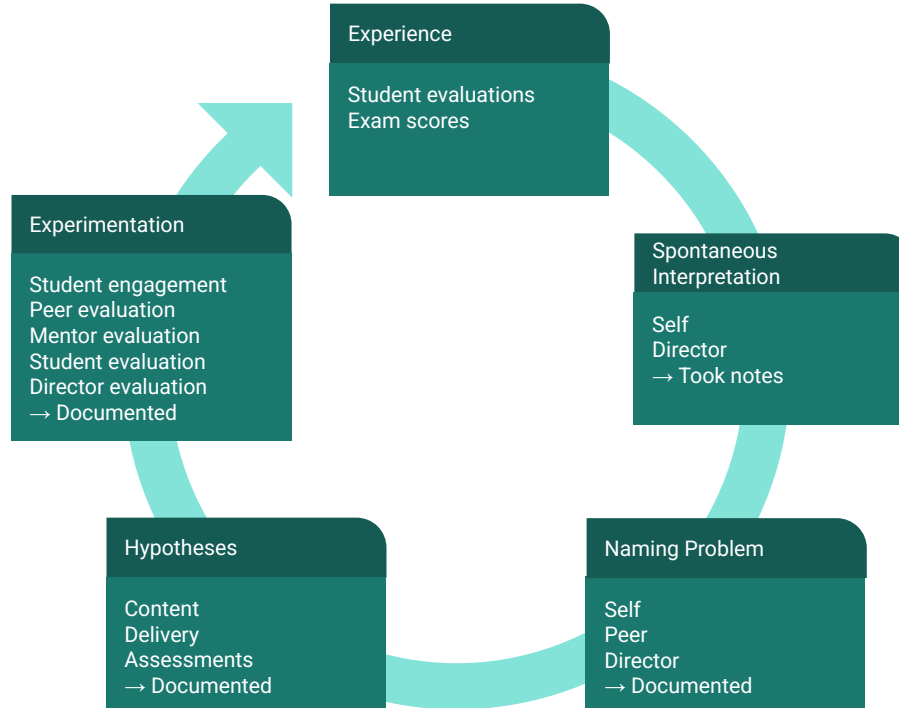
Experience

Student evaluations
Exam scores

Spontaneous Interpretation

Self
Director
→ Took notes

Naming Problem

Self
Peer
Director
→ Documented

Hypotheses

Content
Delivery
Assessments
→ Documented

Experimentation

Student engagement
Peer evaluation
Mentor evaluation
Student evaluation
Director evaluation
→ Documented